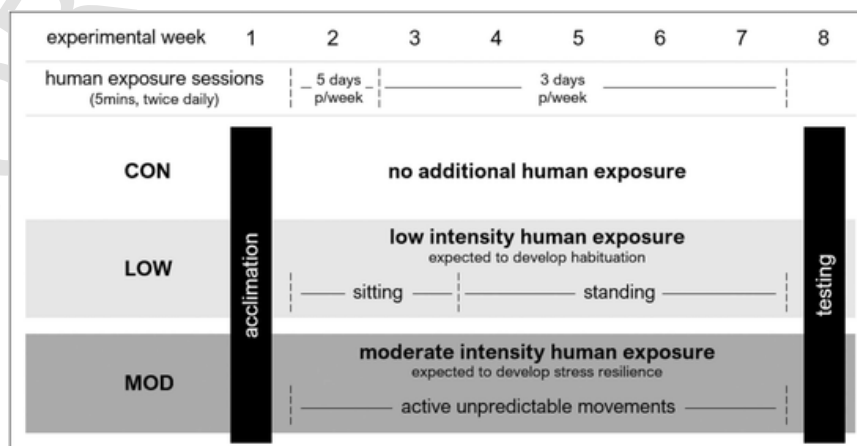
experimental week 1 2 3 4 5 6 7 8

human exposure sessions (5mins, twice daily) 5 days p/week 3 days p/week

CON

acclimation

no additional human exposure

testing

LOW

low intensity human exposure
expected to develop habituation

sitting standing

MOD

moderate intensity human exposure
expected to develop stress resilience

active unpredictable movements